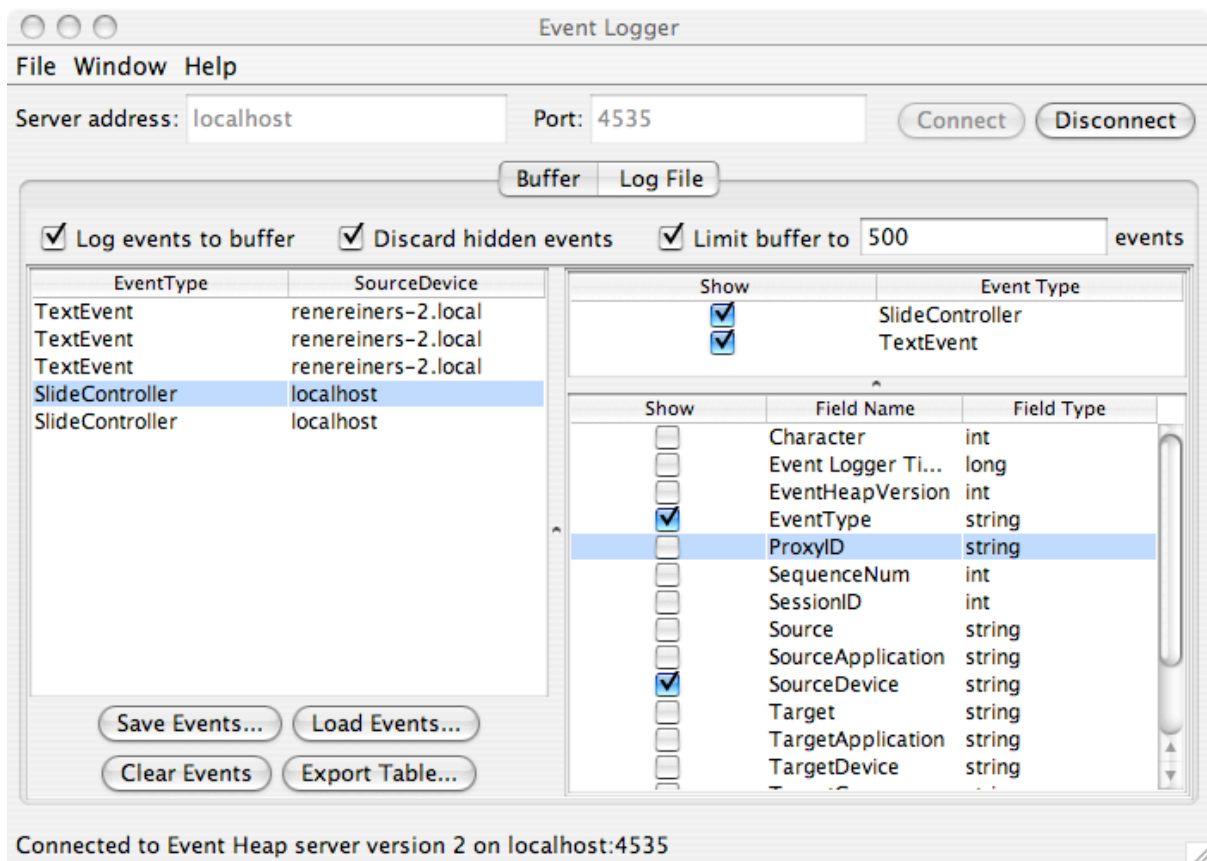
Event Logger

File Window Help

Server address: localhost

Port: 4535

Connect

Disconnect

Buffer

Log File

Log events to buffer

Discard hidden events

Limit buffer to 500 events

| EventType | SourceDevice |
|---|---|
| TextEvent | renereiners-2.local |
| TextEvent | renereiners-2.local |
| TextEvent | renereiners-2.local |
| SlideController | localhost |
| SlideController | localhost |

| Show | Event Type |
|---|---|
| ☑ | SlideController |
| ☑ | TextEvent |

| Show | Field Name | Field Type |
|---|---|---|
| ☐ | Character | int |
| ☐ | Event Logger Ti... | long |
| ☐ | EventHeapVersion | int |
| ☑ | EventType | string |
| ☐ | ProxyID | string |
| ☐ | SequenceNum | int |
| ☐ | SessionID | int |
| ☐ | Source | string |
| ☐ | SourceApplication | string |
| ☑ | SourceDevice | string |
| ☐ | Target | string |
| ☐ | TargetApplication | string |
| ☐ | TargetDevice | string |

Save Events...

Load Events...

Clear Events

Export Table...

Connected to Event Heap server version 2 on localhost:4535